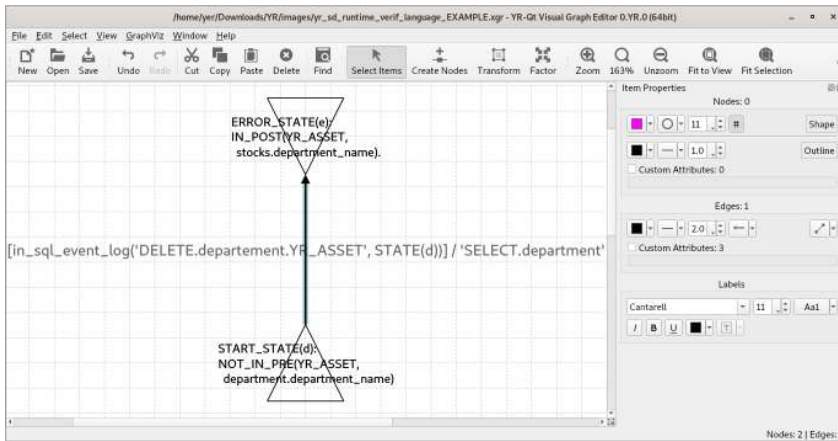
/home/yer/Downloads/YR/images/yr_sd_runtime_verif_language_EXAMPLE.xgr - YR-Qt Visual Graph Editor 0.YR.0 (64bit)

File Edit Select View GraphViz Window Help

New Open Save Undo Redo Cut Copy Paste Delete Find Select Items Create Nodes Transform Factor Zoom 163% Unzoom Fit to View Fit Selection

ERROR_STATE(e):
IN_POST(YR_ASSET,
stocks.department_name).

[in_sql_event_log('DELETE.departement.YR_ASSET', STATE(d))] / 'SELECT.department'

START_STATE(d):
NOT_IN_PRE(YR_ASSET,
department.department_name)

Item Properties

Nodes: 0

11

Shape

1.0

Outline

Custom Attributes: 0

Edges: 1

2.0

Custom Attributes: 3

Labels

Cantarell

11

Aa1

I B U

Nodes: 2 | Edges: